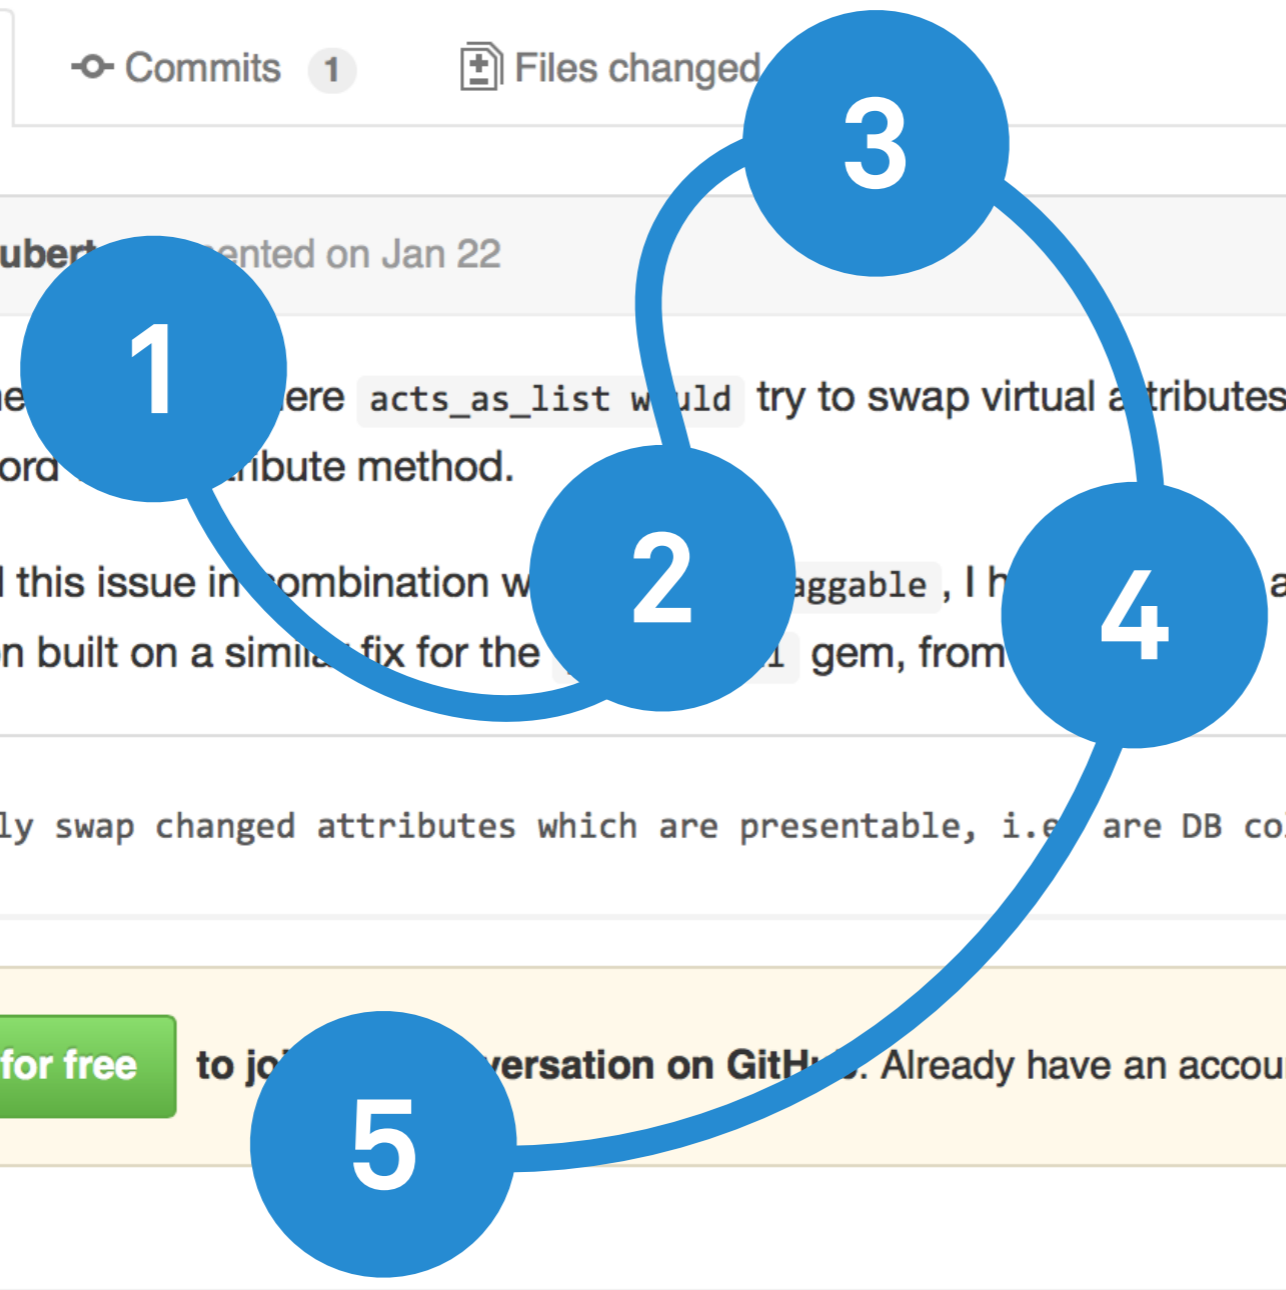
Commits 1

Files changed

3

ubert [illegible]ented on Jan 22

1

e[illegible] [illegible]ere acts_as_list w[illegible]uld try to swap virtual a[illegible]tributes

ord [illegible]ibute method.

2

4

l this issue in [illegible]ombination w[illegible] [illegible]aggable, I h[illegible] a

n built on a simil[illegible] fix for the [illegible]l gem, from

ly swap changed attributes which are presentable, i.e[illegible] are DB co

for free

to jo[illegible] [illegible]versation on GitH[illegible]. Already have an accou

5